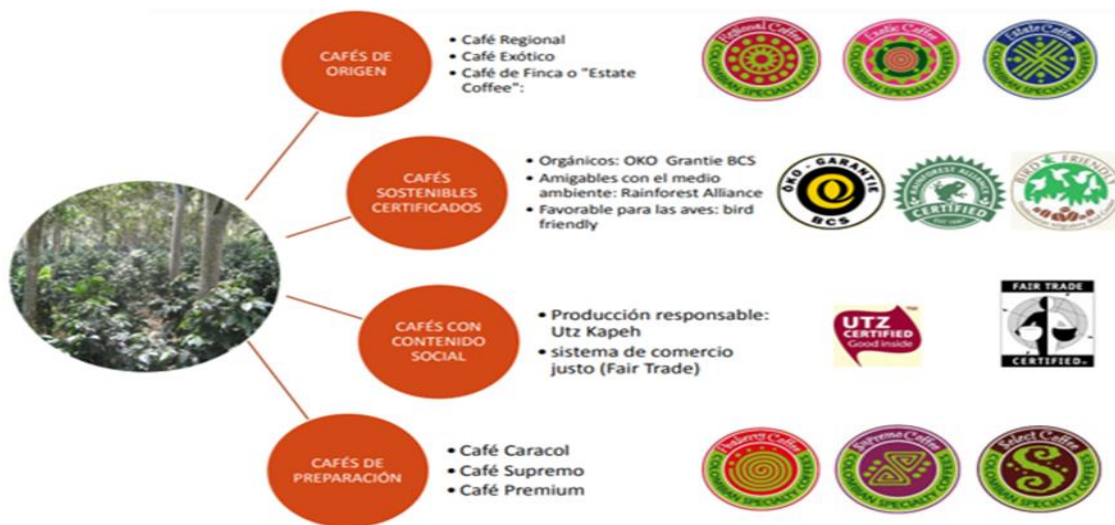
CAFÉS DE ORIGEN

- Café Regional
- Café Exótico
- Café de Finca o "Estate Coffee":

Regional Coffee COLOMBIAN SPECIALTY COFFEES

Exotic Coffee COLOMBIAN SPECIALTY COFFEES

Estate Coffee COLOMBIAN SPECIALTY COFFEES

CAFÉS SOSTENIBLES CERTIFICADOS

- Orgánicos: OKO Grantie BCS
- Amigables con el medio ambiente: Rainforest Alliance
- Favorable para las aves: bird friendly

ÖKO - GARANTIE BCS

RAINFOREST ALLIANCE CERTIFIED

BIRD FRIENDLY

CAFÉS CON CONTENIDO SOCIAL

- Producción responsable: Utz Kapeh
- sistema de comercio justo (Fair Trade)

UTZ CERTIFIED Good inside

FAIR TRADE CERTIFIED

CAFÉS DE PREPARACIÓN

- Café Caracol
- Café Supremo
- Café Premium

Peaberry Coffee COLOMBIAN SPECIALTY COFFEES

Supremo Coffee COLOMBIAN SPECIALTY COFFEES

Select Coffee COLOMBIAN SPECIALTY COFFEES